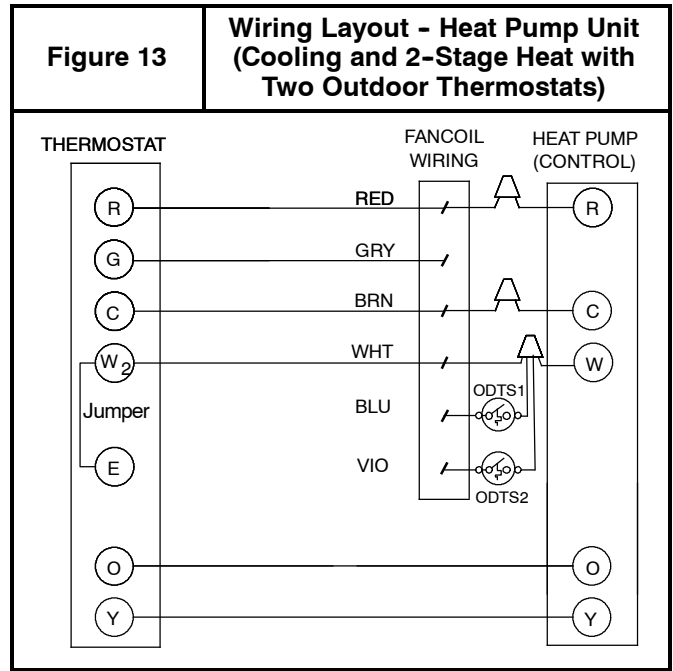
| Figure 13 | Wiring Layout - Heat Pump Unit (Cooling and 2-Stage Heat with Two Outdoor Thermostats) |
|---|---|

THERMOSTAT

FANCOIL WIRING

HEAT PUMP (CONTROL)

R

RED

R

G

GRY

C

BRN

C

$W_2$

WHT

W

Jumper

BLU

ODTS1

E

VIO

ODTS2

O

O

Y

Y